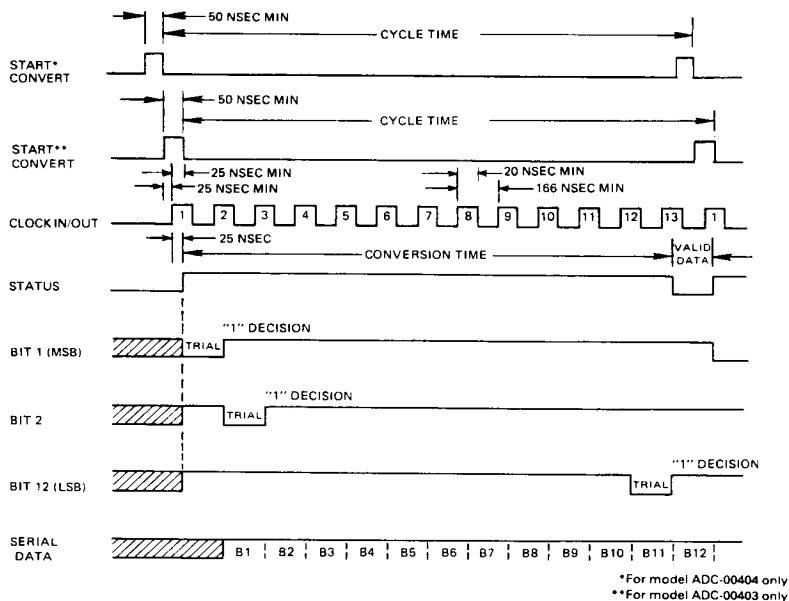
50 NSEC MIN
CYCLE TIME
START* CONVERT
50 NSEC MIN
CYCLE TIME
START** CONVERT
25 NSEC MIN
25 NSEC MIN
20 NSEC MIN
166 NSEC MIN
CLOCK IN/OUT
1 2 3 4 5 6 7 8 9 10 11 12 13 1
25 NSEC
CONVERSION TIME
VALID DATA
STATUS
BIT 1 (MSB)
TRIAL
"1" DECISION
BIT 2
TRIAL
"1" DECISION
BIT 12 (LSB)
TRIAL
"1" DECISION
SERIAL DATA
B1 B2 B3 B4 B5 B6 B7 B8 B9 B10 B11 B12
*For model ADC-00404 only
**For model ADC-00403 only